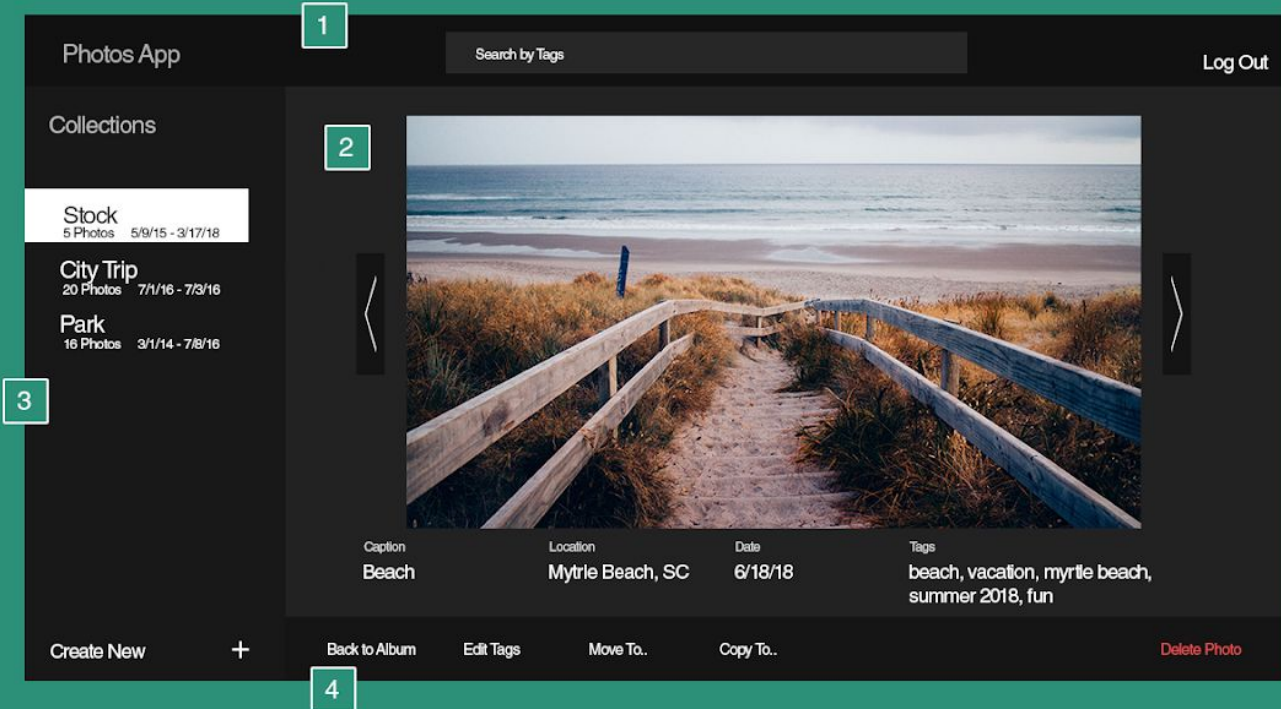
1

Photos App

Search by Tags

Log Out

Collections

2

Stock
5 Photos 5/9/15 - 3/17/18

City Trip
20 Photos 7/1/16 - 7/3/16

Park
16 Photos 3/1/14 - 7/8/16

3

Caption
Beach

Location
Mytrle Beach, SC

Date
6/18/18

Tags
beach, vacation, myrtle beach, summer 2018, fun

Create New +

Back to Album

Edit Tags

Move To..

Copy To..

Delete Photo

4